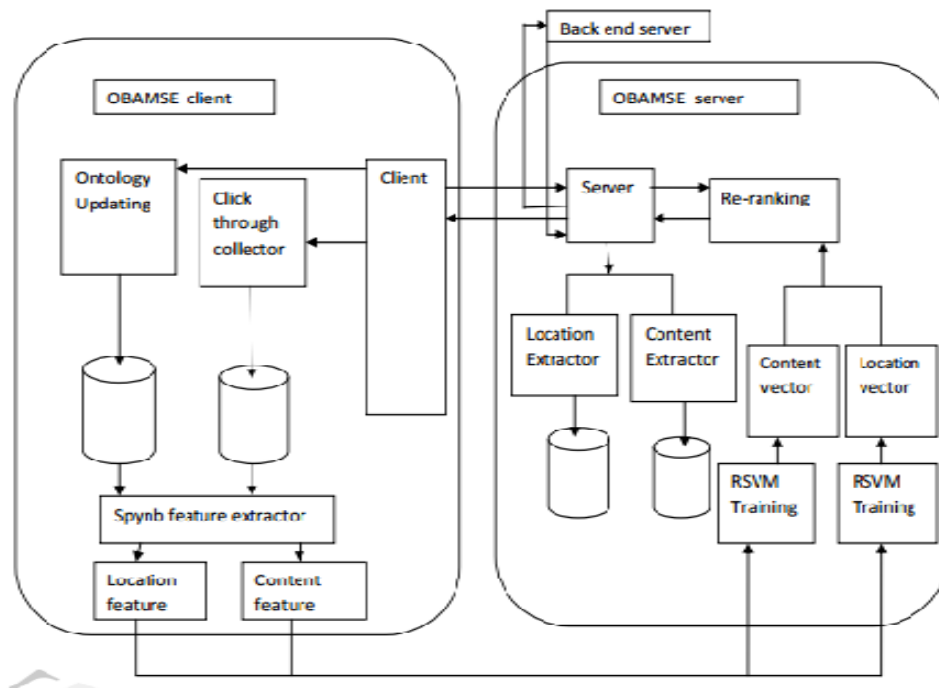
Back end server

OBAMSE client

Ontology Updating

Click through collector

Client

Spynb feature extractor

Location feature

Content feature

OBAMSE server

Server

Re-ranking

Location Extractor

Content Extractor

Content vector

Location vector

RSVM Training

RSVM Training